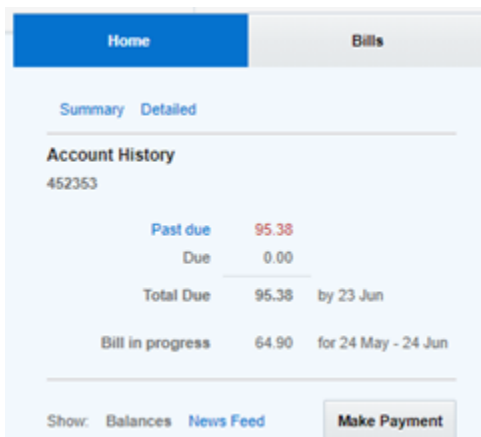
Home

Bills

Summary Detailed

Account History
452353

| | | |
|---|---|---|
| Past due | 95.38 | |
| Due | 0.00 | |
| Total Due | 95.38 | by 23 Jun |
| Bill in progress | 64.90 | for 24 May - 24 Jun |

Show: Balances News Feed

Make Payment